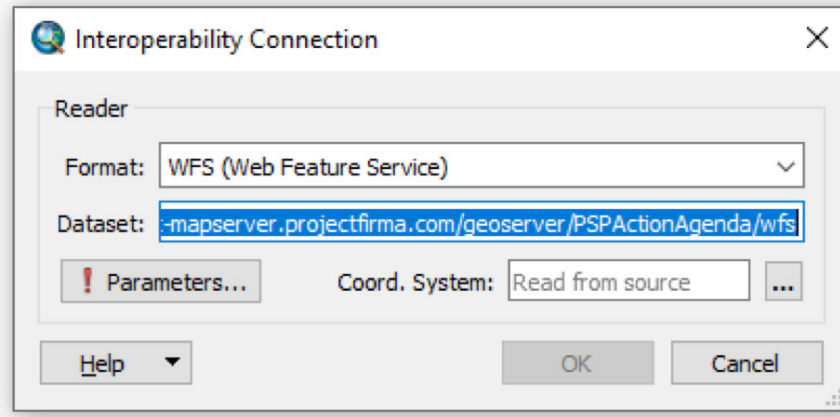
Interoperability Connection

Reader

Format: WFS (Web Feature Service)

Dataset: :-mapserver.projectfirma.com/geoserver/PSPActionAgenda/wfs

! Parameters...

Coord. System: Read from source ...

Help

OK

Cancel